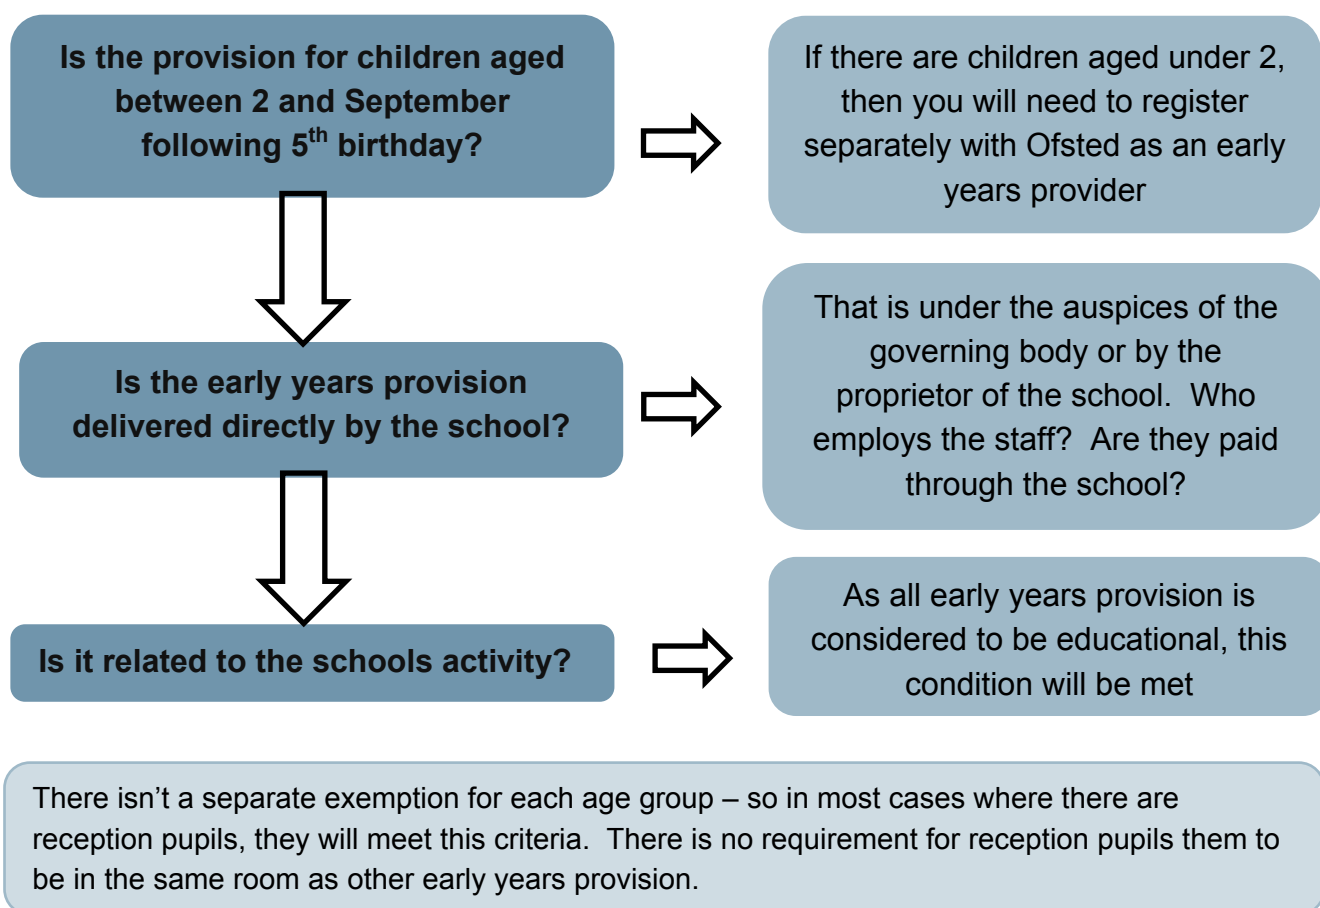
Is the provision for children aged between 2 and September following 5$^{th}$ birthday?

If there are children aged under 2, then you will need to register separately with Ofsted as an early years provider

Is the early years provision delivered directly by the school?

That is under the auspices of the governing body or by the proprietor of the school. Who employs the staff? Are they paid through the school?

Is it related to the schools activity?

As all early years provision is considered to be educational, this condition will be met

There isn't a separate exemption for each age group – so in most cases where there are reception pupils, they will meet this criteria. There is no requirement for reception pupils them to be in the same room as other early years provision.